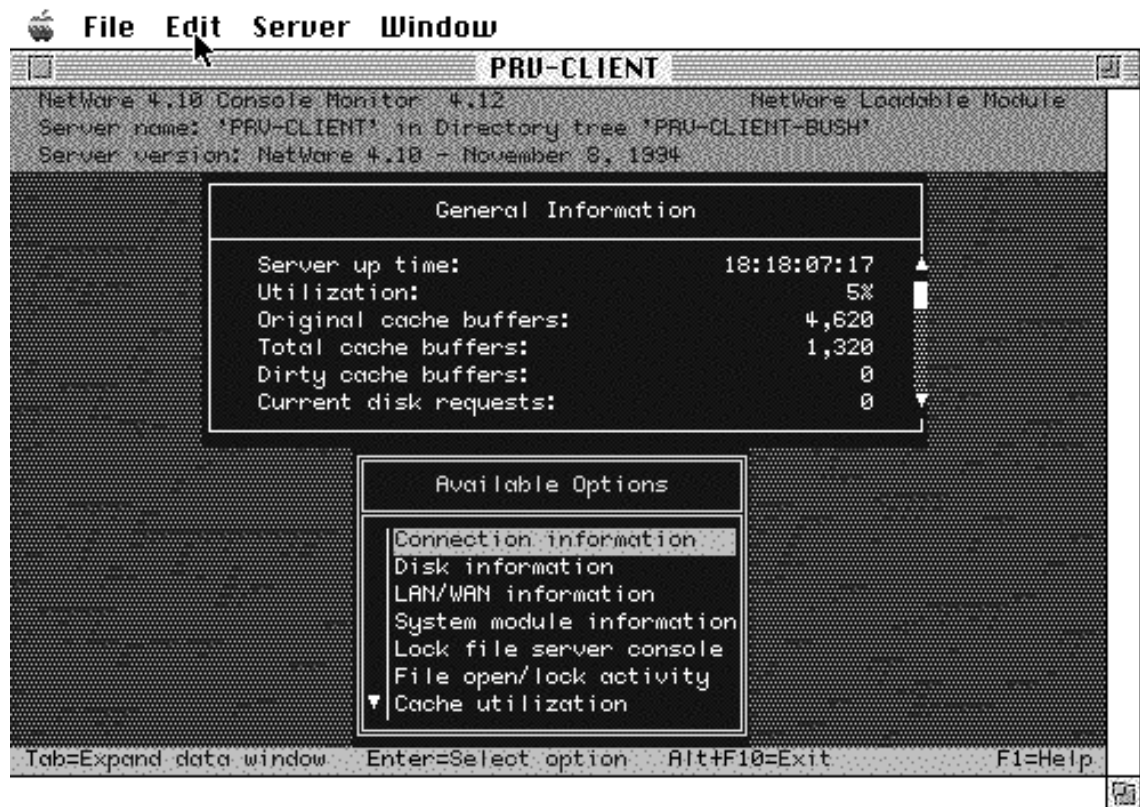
File Edit Server Window

PRV-CLIENT

NetWare 4.10 Console Monitor 4.12 NetWare Loadable Module
Server name: 'PRV-CLIENT' in Directory tree 'PRV-CLIENT-BUSH'
Server version: NetWare 4.10 - November 8, 1994

General Information

Server up time: 18:18:07:17
Utilization: 5%
Original cache buffers: 4,620
Total cache buffers: 1,320
Dirty cache buffers: 0
Current disk requests: 0

Available Options

Connection information
Disk information
LAN/WAN information
System module information
Lock file server console
File open/lock activity
Cache utilization

Tab=Expand data window Enter=Select option Alt+F10=Exit F1=Help